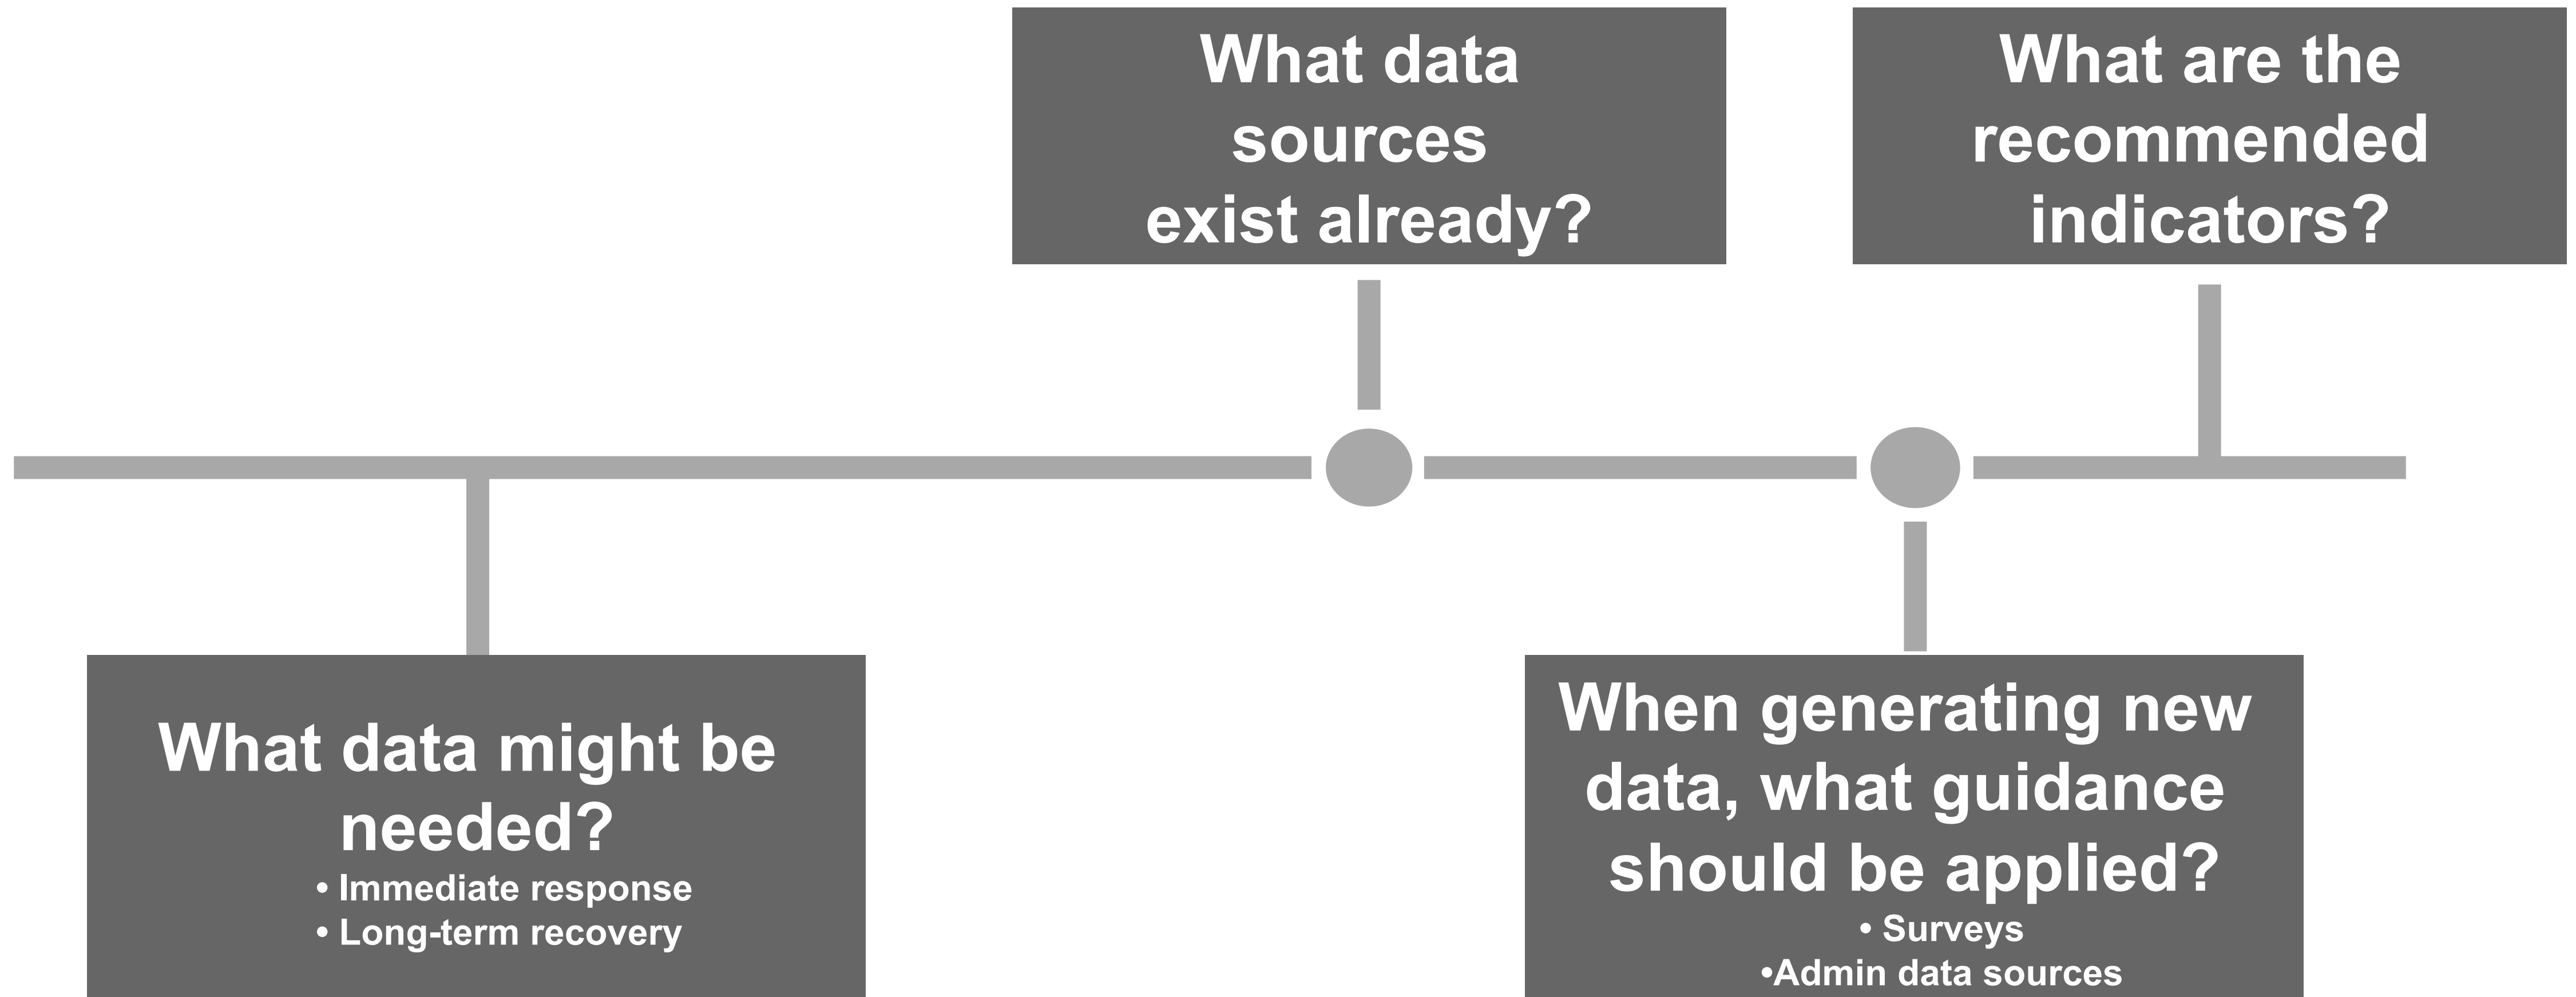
What data might be needed?
• Immediate response
• Long-term recovery

What data sources exist already?

When generating new data, what guidance should be applied?
• Surveys
•Admin data sources

What are the recommended indicators?